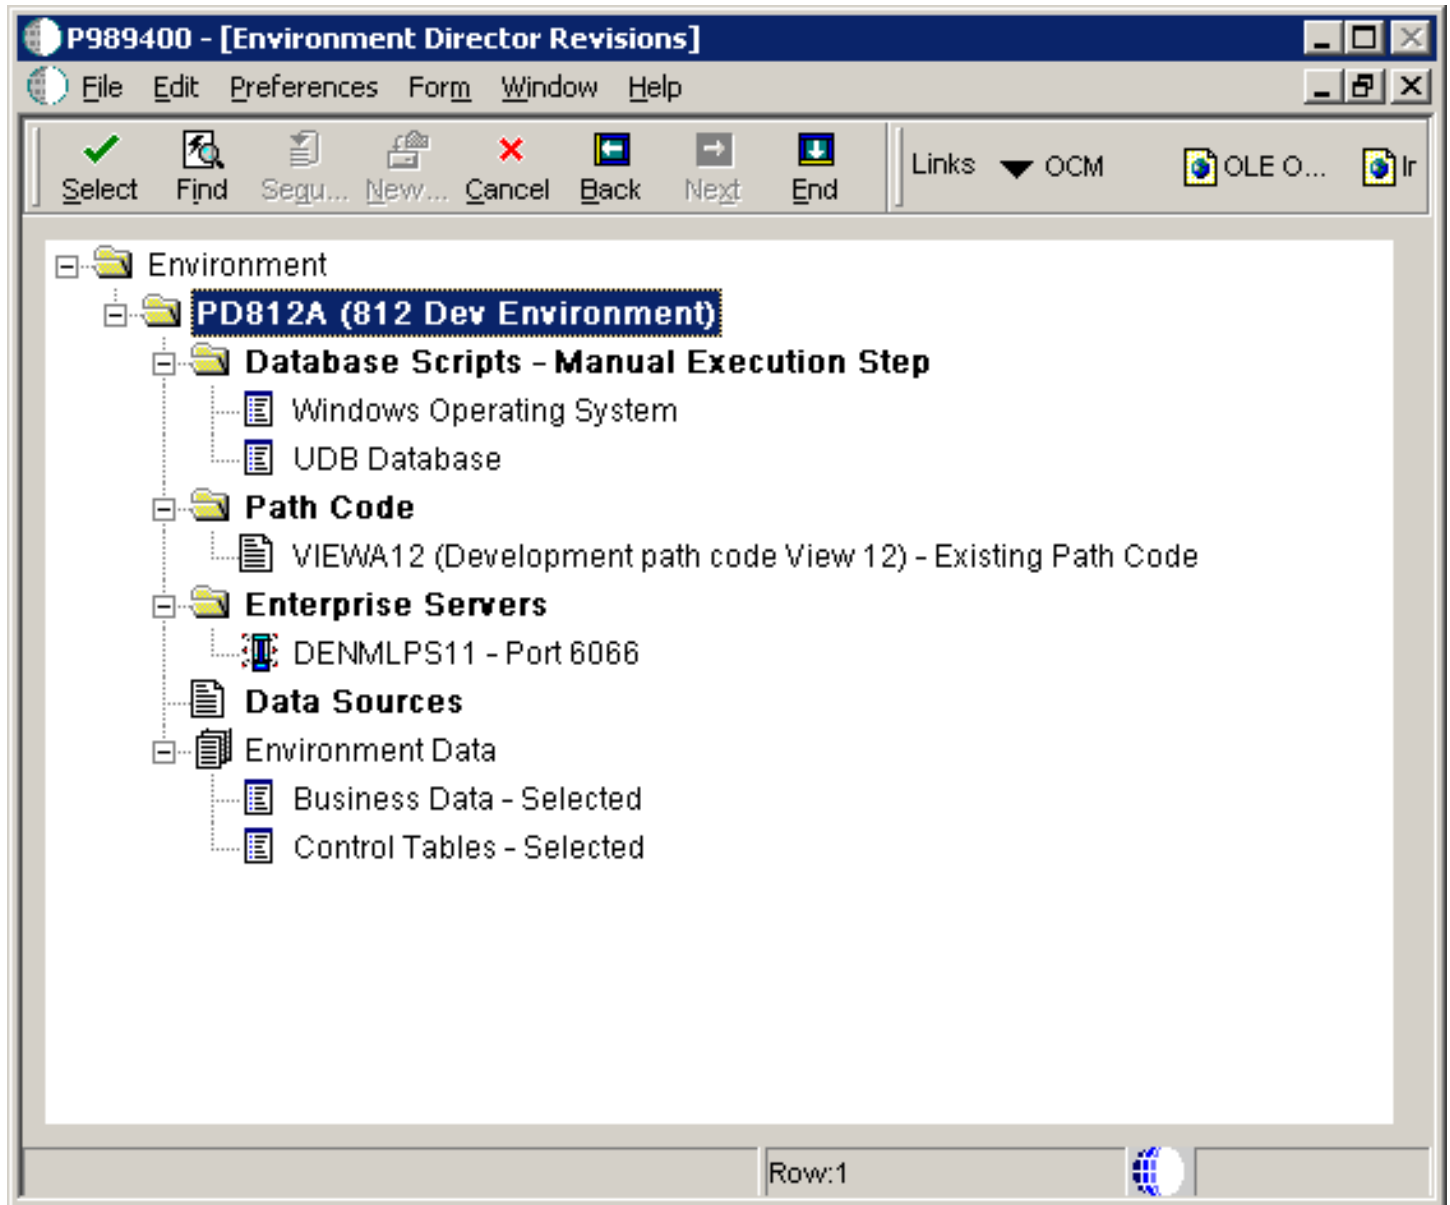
P989400 - [Environment Director Revisions]

File Edit Preferences Form Window Help

Select Find Sequ... New... Cancel Back Next End

Links OCM OLE O... Ir

Environment
PD812A (812 Dev Environment)
Database Scripts - Manual Execution Step
Windows Operating System
UDB Database
Path Code
VIEWA12 (Development path code View 12) - Existing Path Code
Enterprise Servers
DENMLPS11 - Port 6066
Data Sources
Environment Data
Business Data - Selected
Control Tables - Selected

Row:1